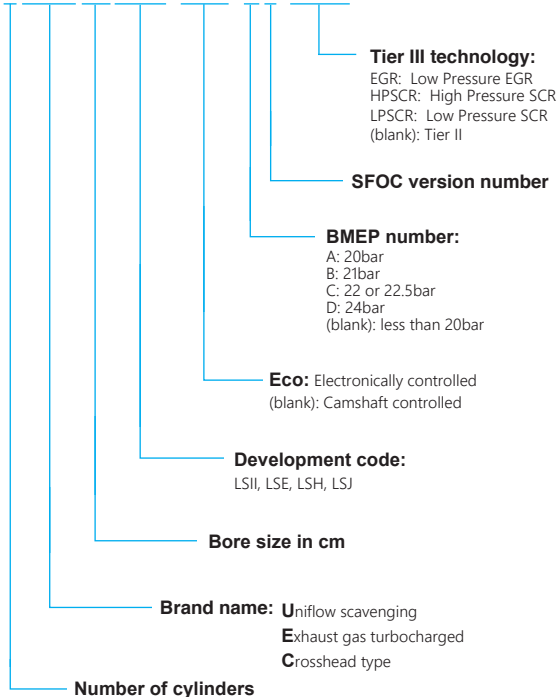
Tier III technology:
EGR: Low Pressure EGR
HPSCR: High Pressure SCR
LPSCR: Low Pressure SCR
(blank): Tier II

SFOC version number

BMEP number:
A: 20bar
B: 21bar
C: 22 or 22.5bar
D: 24bar
(blank): less than 20bar

Eco: Electronically controlled
(blank): Camshaft controlled

Development code:
LSII, LSE, LSH, LSJ

Bore size in cm

Brand name: Uniflow scavenging
Exhaust gas turbocharged
Crosshead type

Number of cylinders